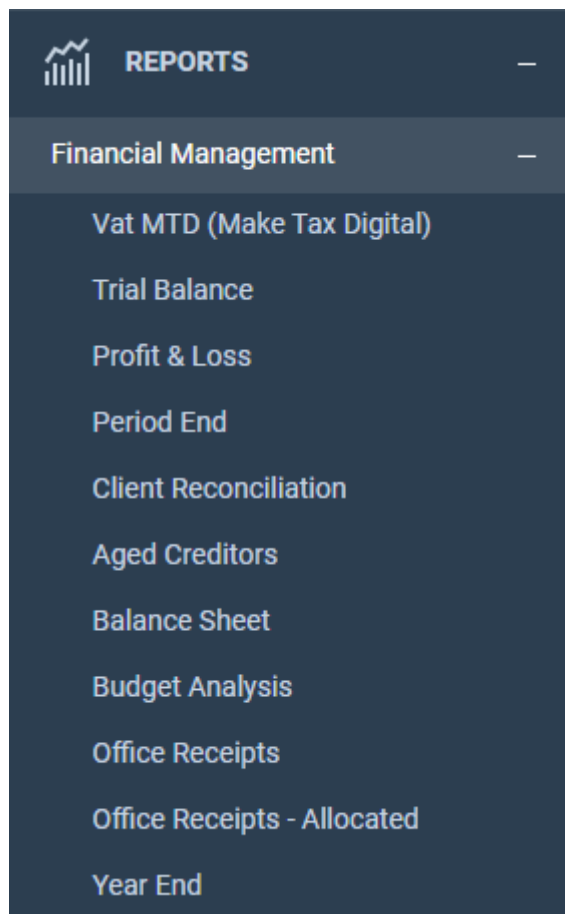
REPORTS –

Financial Management –

Vat MTD (Make Tax Digital)

Trial Balance

Profit & Loss

Period End

Client Reconciliation

Aged Creditors

Balance Sheet

Budget Analysis

Office Receipts

Office Receipts - Allocated

Year End